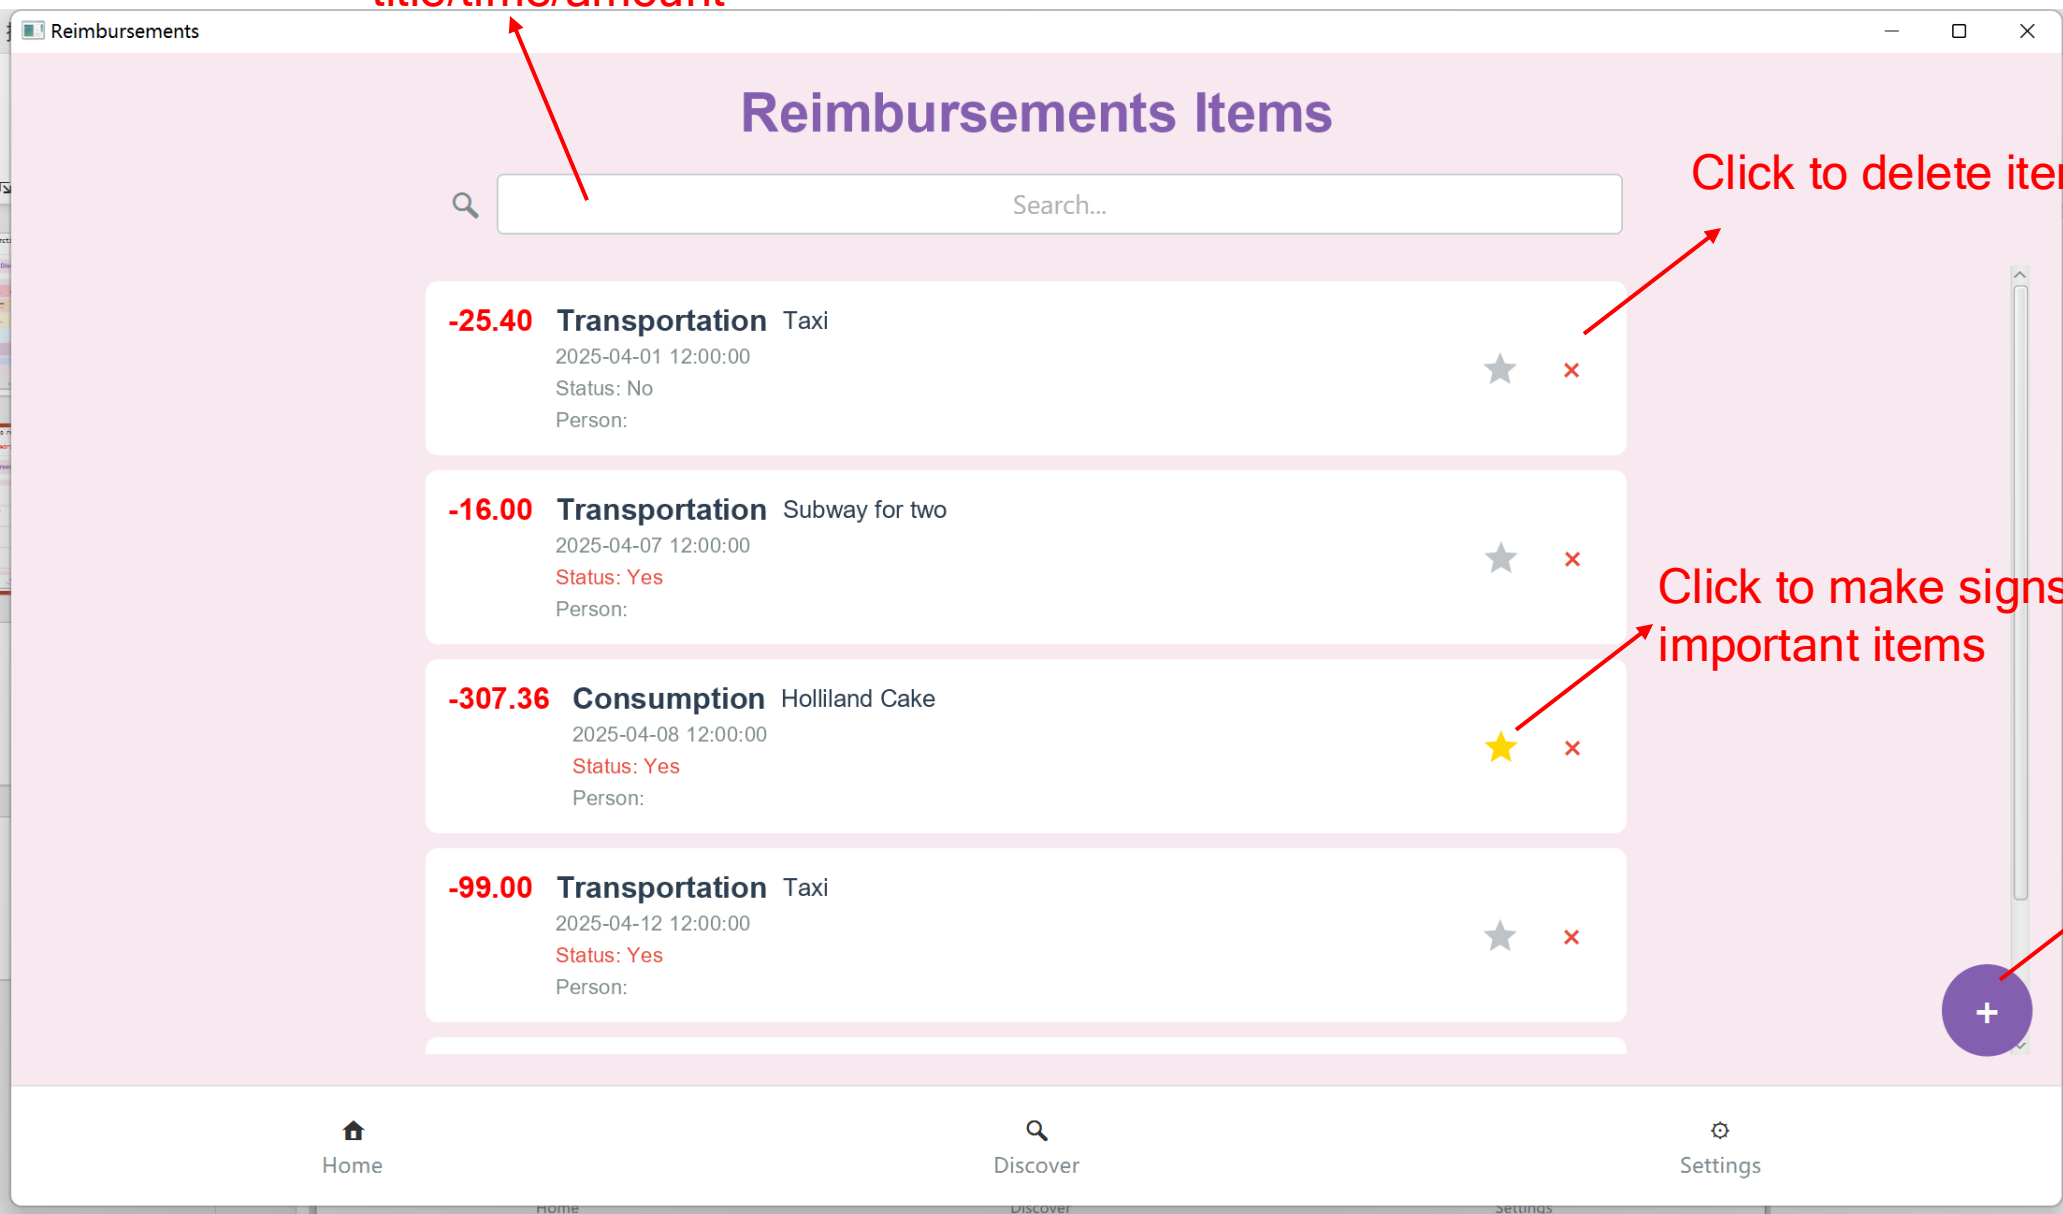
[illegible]

Reimbursements

Reimbursements Items

Click to delete ite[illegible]

Search...

-25.40 Transportation Taxi
2025-04-01 12:00:00
Status: No
Person:

-16.00 Transportation Subway for two
2025-04-07 12:00:00
Status: Yes
Person:

Click to make signs important items

-307.36 Consumption Holliland Cake
2025-04-08 12:00:00
Status: Yes
Person:

-99.00 Transportation Taxi
2025-04-12 12:00:00
Status: Yes
Person:

+

Home

Discover

Settings